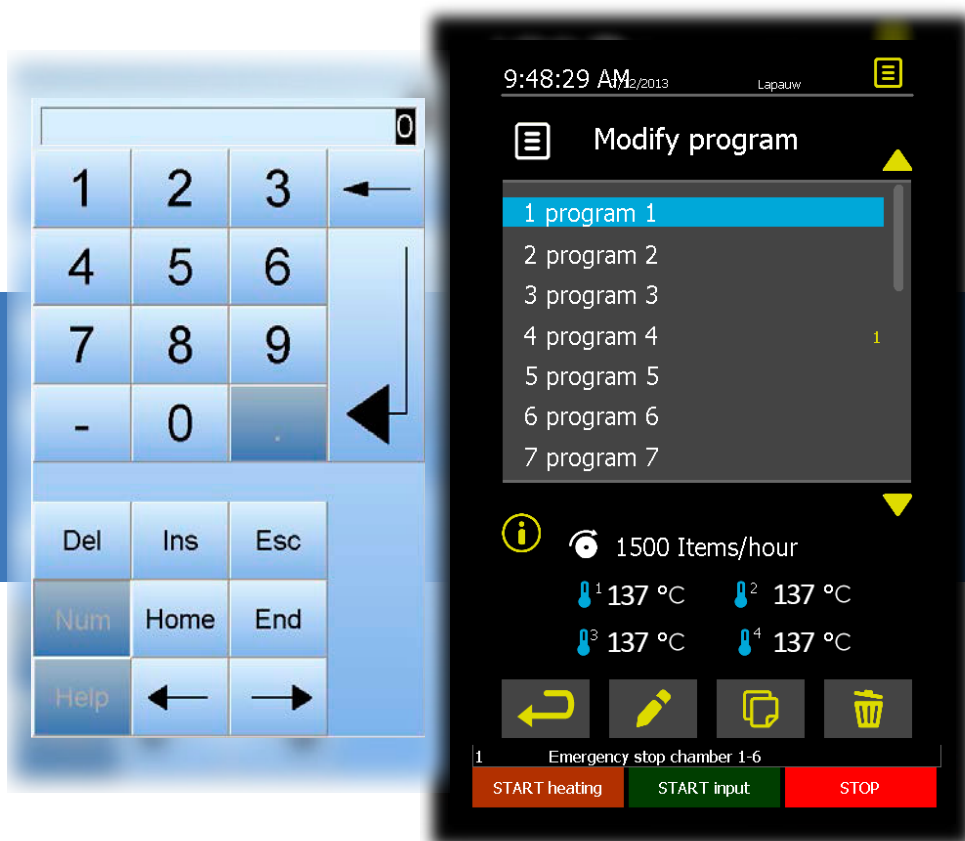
0

| 1 | 2 | 3 | ← |
|---|---|---|---|
| 4 | 5 | 6 | |
| 7 | 8 | 9 | |
| - | 0 | . | |

| Del | Ins | Esc |
|---|---|---|
| Num | Home | End |
| Help | ← | → |

9:48:29 AM /12/2013 Lapauw

Modify program

1 program 1
2 program 2
3 program 3
4 program 4 1
5 program 5
6 program 6
7 program 7

1500 Items/hour

1 137 °C 2 137 °C
3 137 °C 4 137 °C

1 Emergency stop chamber 1-6

START heating START input STOP